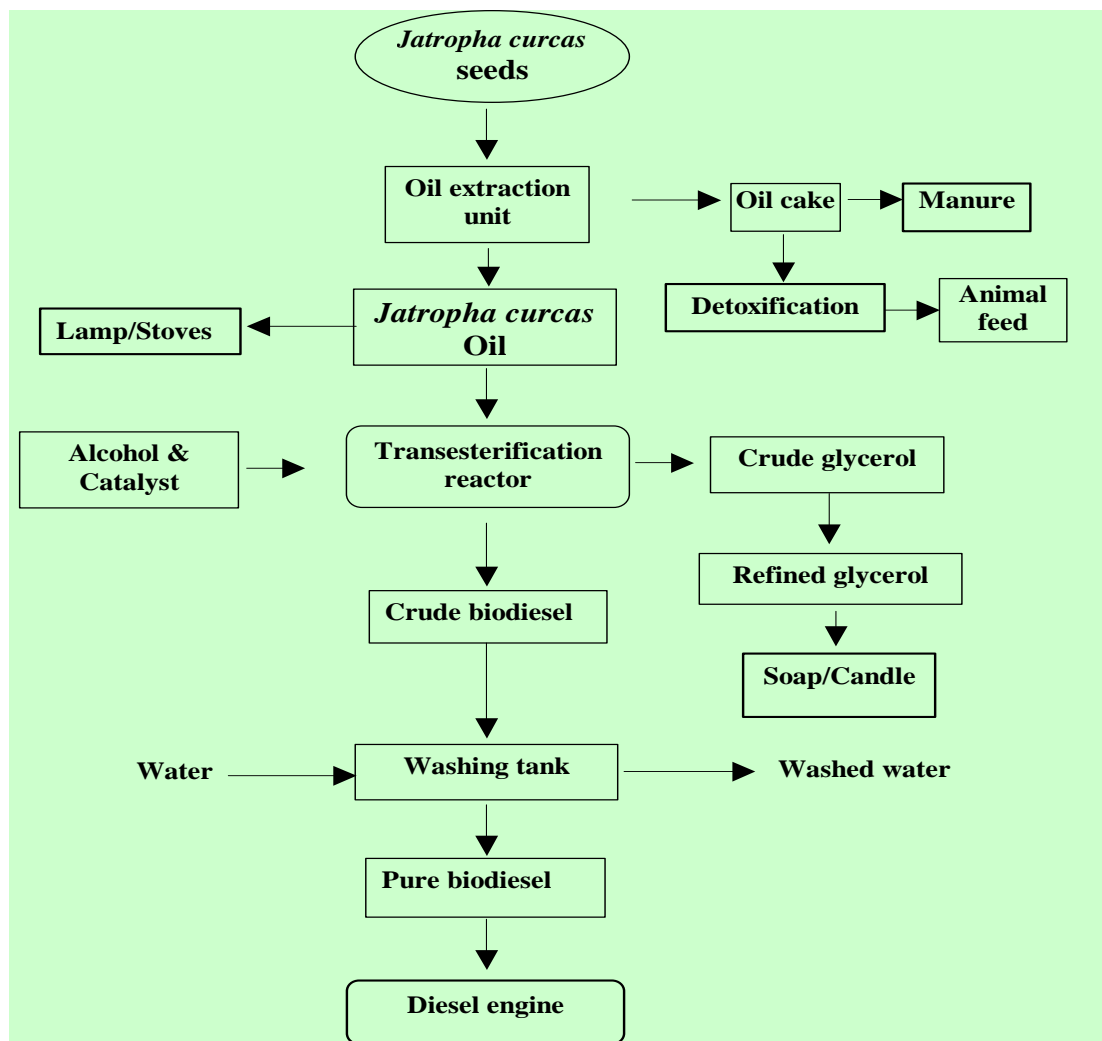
Jatropha curcas seeds

Oil extraction unit

Oil cake

Manure

Detoxification

Animal feed

Lamp/Stoves

Jatropha curcas Oil

Alcohol & Catalyst

Transesterification reactor

Crude glycerol

Refined glycerol

Soap/Candle

Crude biodiesel

Water

Washing tank

Washed water

Pure biodiesel

Diesel engine